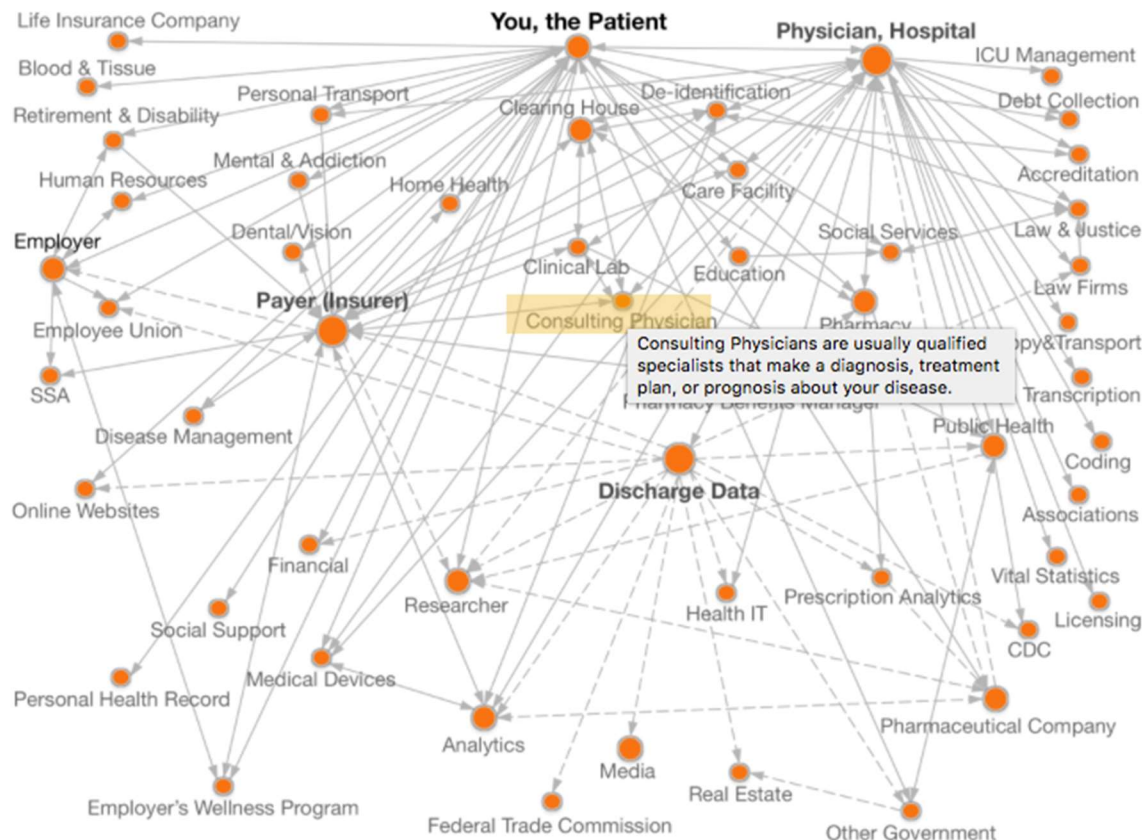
Life Insurance Company

You, the Patient

Physician, Hospital

ICU Management

Blood & Tissue

Personal Transport

De-identification

Debt Collection

Retirement & Disability

Clearing House

Accreditation

Mental & Addiction

Human Resources

Home Health

Care Facility

Law & Justice

Dental/Vision

Social Services

Employer

Clinical Lab

Education

Law Firms

Payer (Insurer)

Employee Union

Consulting Physician

Pharmacy

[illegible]opy&Transport

Consulting Physicians are usually qualified specialists that make a diagnosis, treatment plan, or prognosis about your disease.

SSA

Pharmacy Benefits Manager

Transcription

Disease Management

Public Health

Coding

Discharge Data

Online Websites

Associations

Financial

Vital Statistics

Researcher

Health IT

Prescription Analytics

Licensing

Social Support

CDC

Medical Devices

Personal Health Record

Pharmaceutical Company

Analytics

Media

Real Estate

Employer's Wellness Program

Federal Trade Commission

Other Government